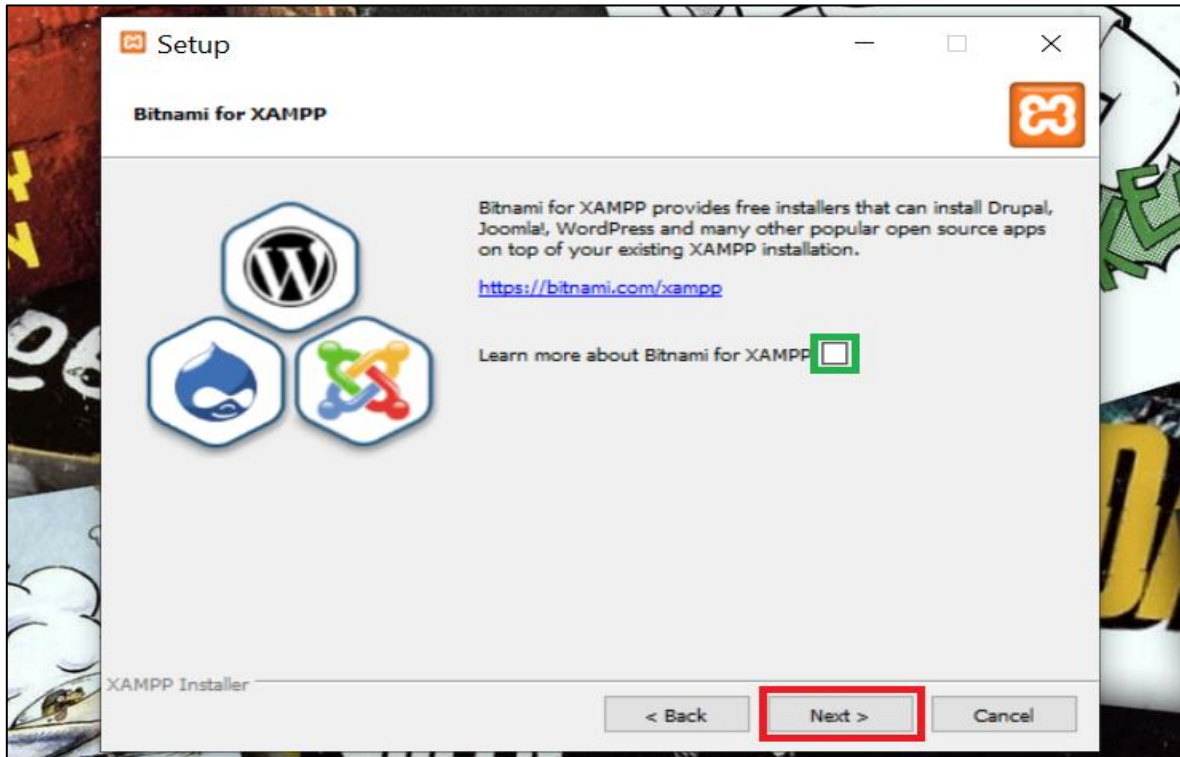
Setup

Bitnami for XAMPP

Bitnami for XAMPP provides free installers that can install Drupal, Joomla!, WordPress and many other popular open source apps on top of your existing XAMPP installation.

https://bitnami.com/xampp

Learn more about Bitnami for XAMPP

XAMPP Installer

< Back

Next >

Cancel